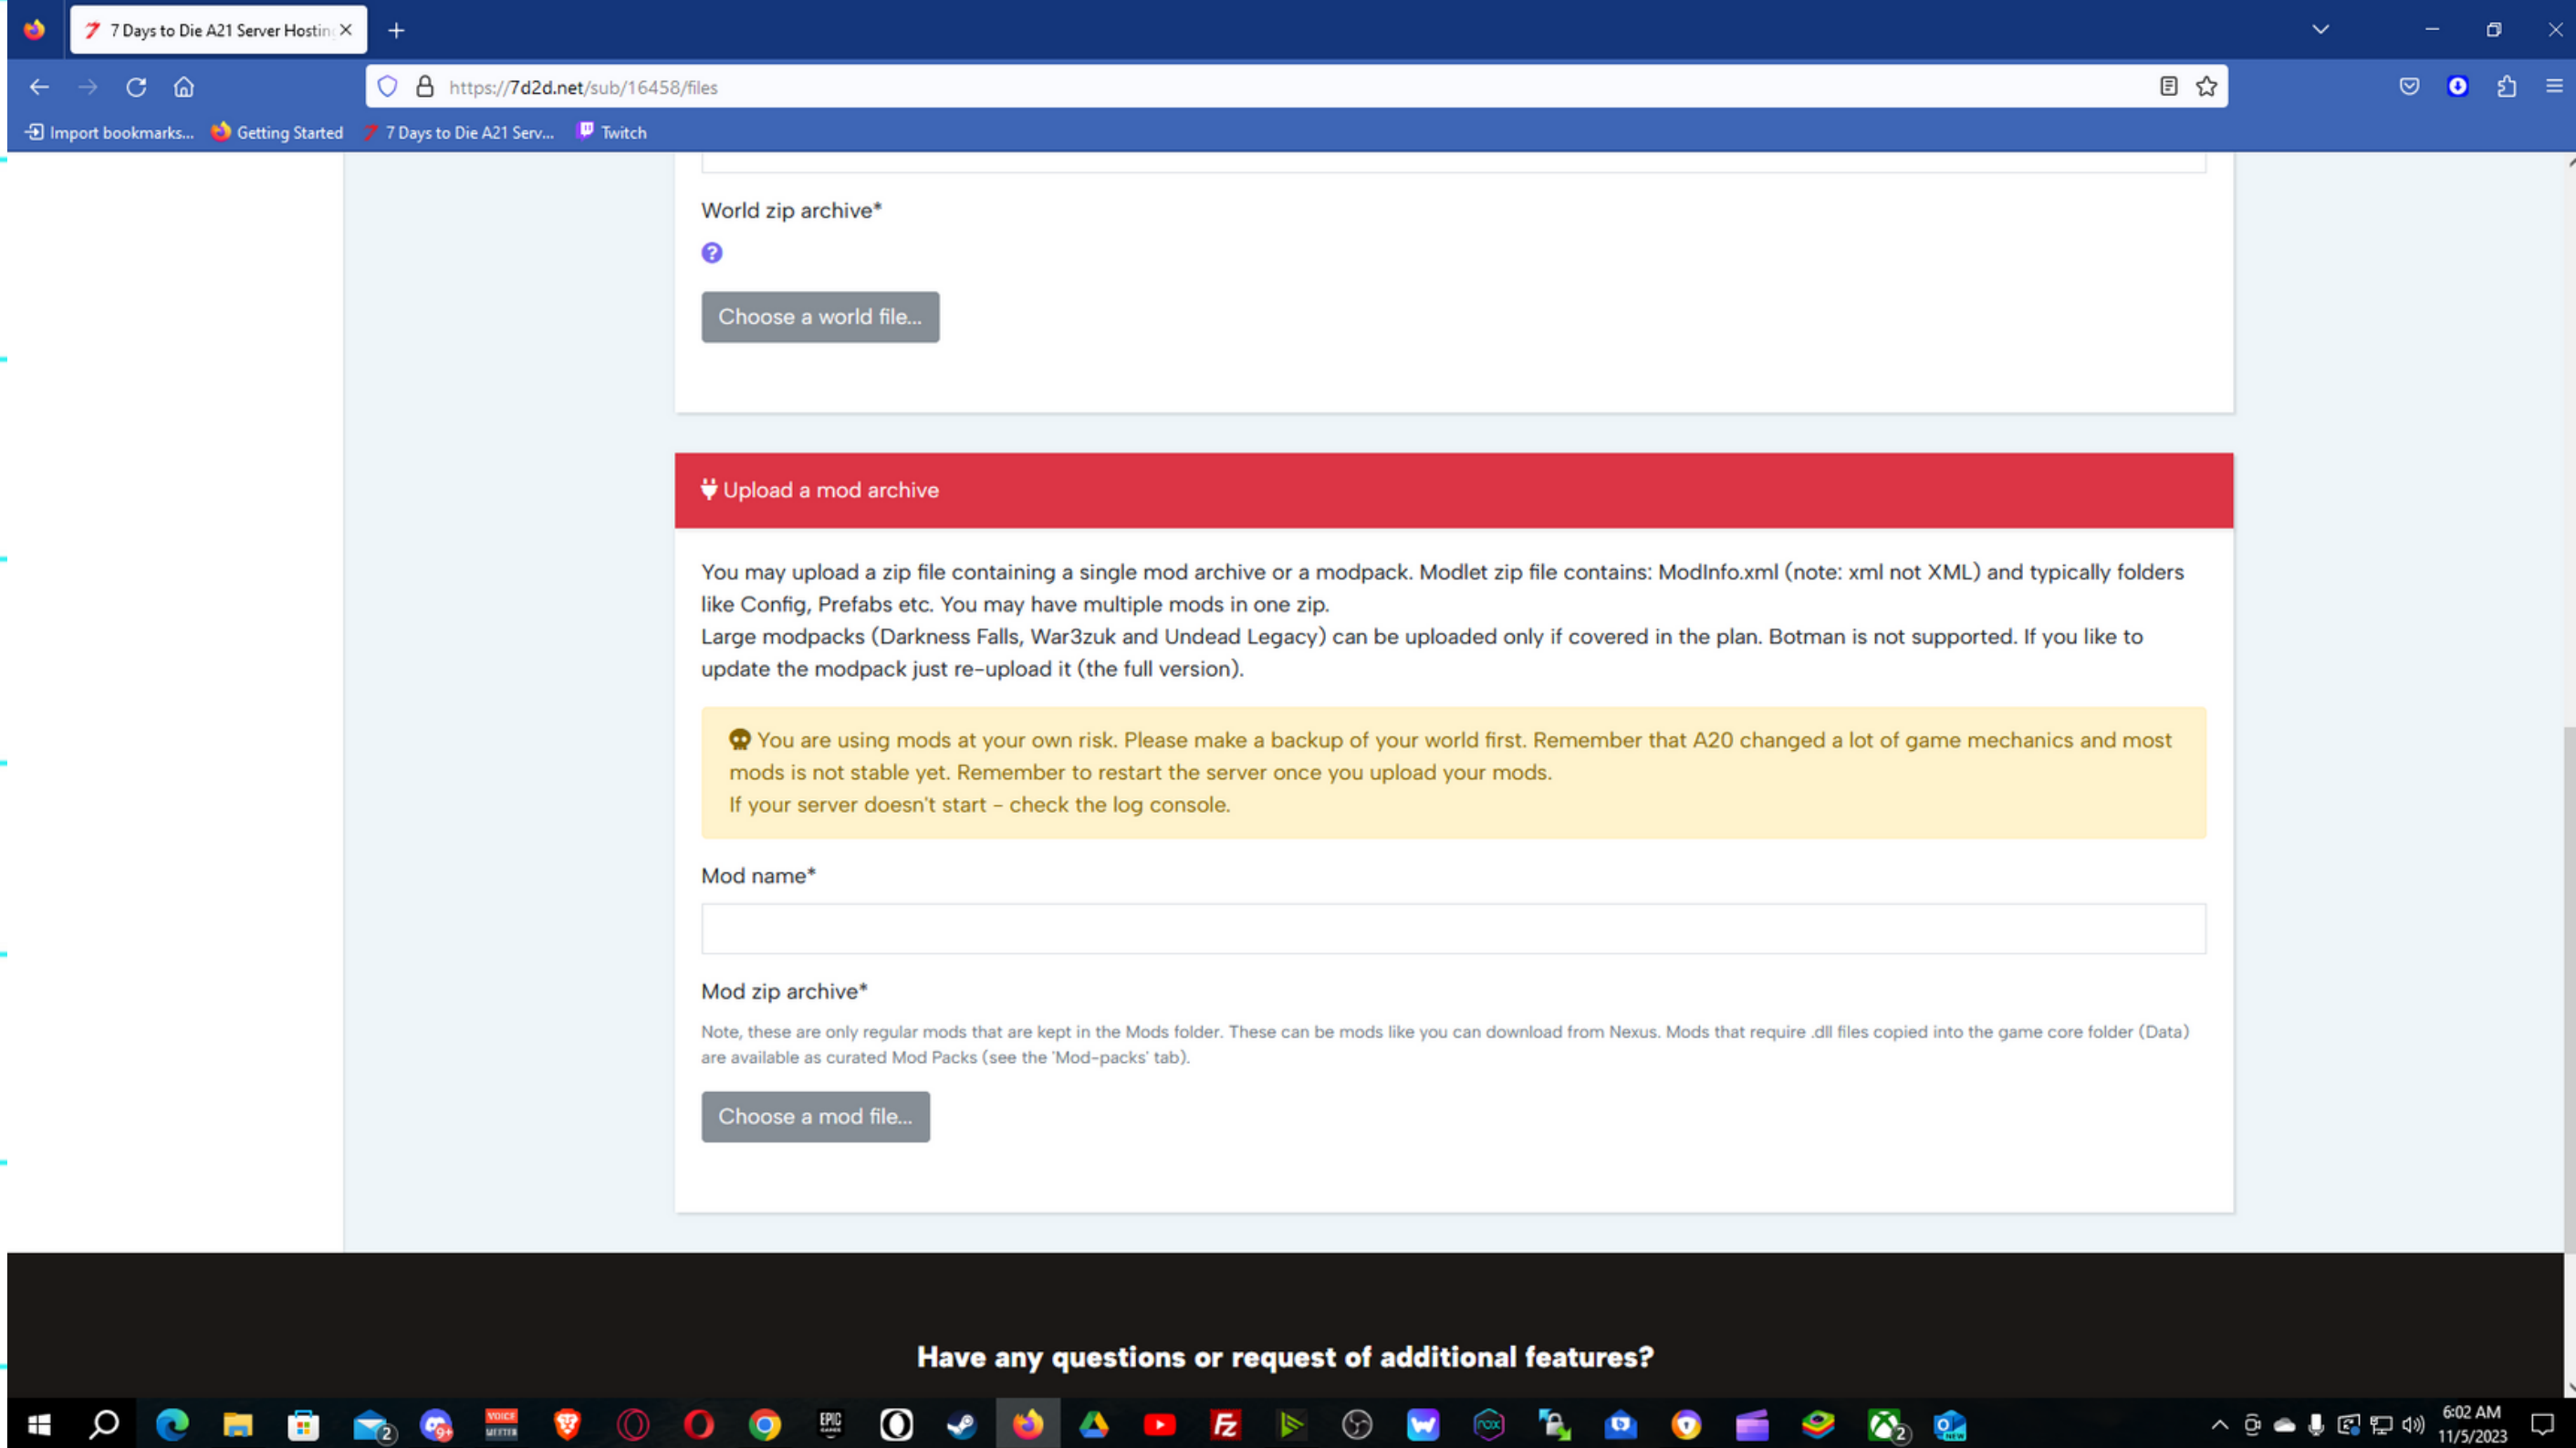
7 Days to Die A21 Server Hostin

https://7d2d.net/sub/16458/files

Import bookmarks... Getting Started 7 Days to Die A21 Serv... Twitch

World zip archive*

Choose a world file...

Upload a mod archive

You may upload a zip file containing a single mod archive or a modpack. Modlet zip file contains: ModInfo.xml (note: xml not XML) and typically folders like Config, Prefabs etc. You may have multiple mods in one zip.
Large modpacks (Darkness Falls, War3zuk and Undead Legacy) can be uploaded only if covered in the plan. Botman is not supported. If you like to update the modpack just re-upload it (the full version).

You are using mods at your own risk. Please make a backup of your world first. Remember that A20 changed a lot of game mechanics and most mods is not stable yet. Remember to restart the server once you upload your mods.
If your server doesn't start - check the log console.

Mod name*

Mod zip archive*

Note, these are only regular mods that are kept in the Mods folder. These can be mods like you can download from Nexus. Mods that require .dll files copied into the game core folder (Data) are available as curated Mod Packs (see the 'Mod-packs' tab).

Choose a mod file...

Have any questions or request of additional features?

6:02 AM
11/5/2023